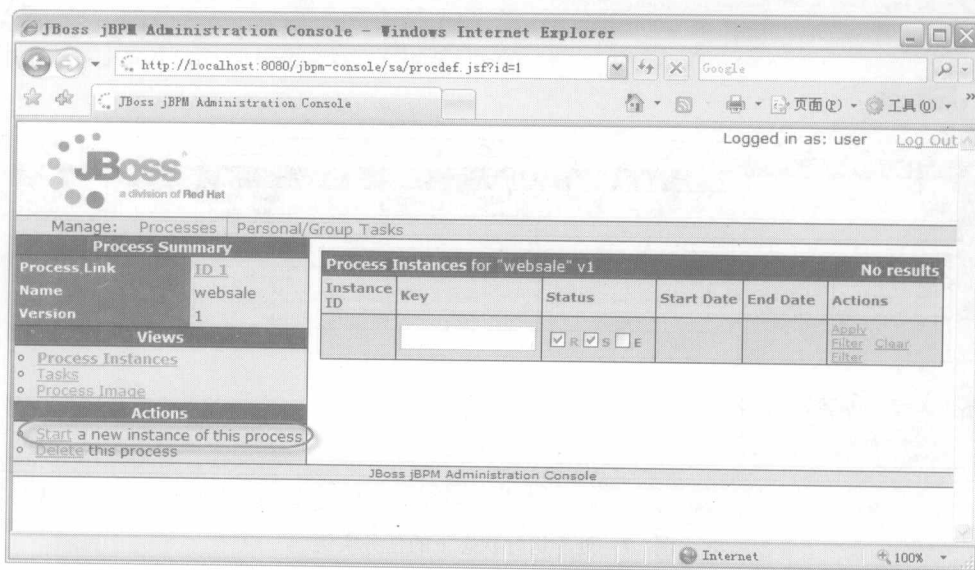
JBoss jBPM Administration Console - Windows Internet Explorer

http://localhost:8080/jbpm-console/sa/procdef.jsf?id=1

Google

JBoss jBPM Administration Console

页面(P) 工具(O)

Logged in as: user Log Out

JBoss a division of Red Hat

Manage: Processes | Personal/Group Tasks

| Process Summary | |
|---|---|
| Process Link | ID 1 |
| Name | websale |
| Version | 1 |

Views
- Process Instances
- Tasks
- Process Image

Actions
- Start a new instance of this process
- Delete this process

Process Instances for "websale" v1 No results

| Instance ID | Key | Status | Start Date | End Date | Actions |
|---|---|---|---|---|---|
| | | R S E | | | Apply Filter Clear Filter |

JBoss jBPM Administration Console

Internet

100%